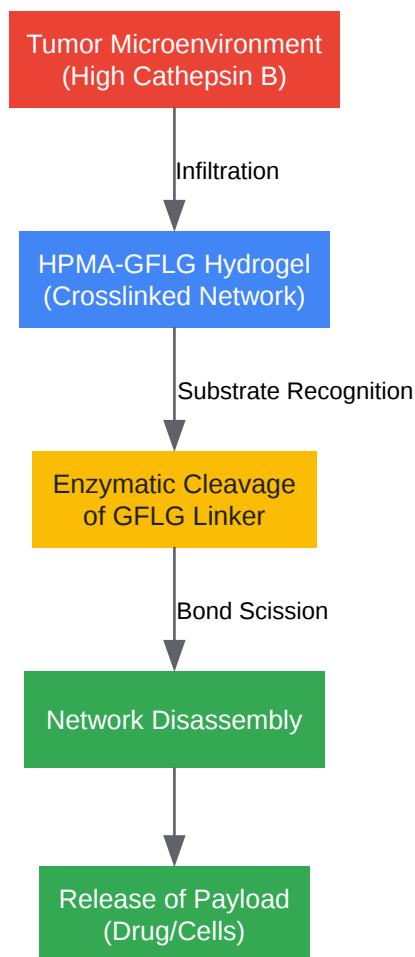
Tumor Microenvironment
(High Cathepsin B)

Infiltration

HPMA-GFLG Hydrogel
(Crosslinked Network)

Substrate Recognition

Enzymatic Cleavage
of GFLG Linker

Bond Scission

Network Disassembly

Release of Payload
(Drug/Cells)